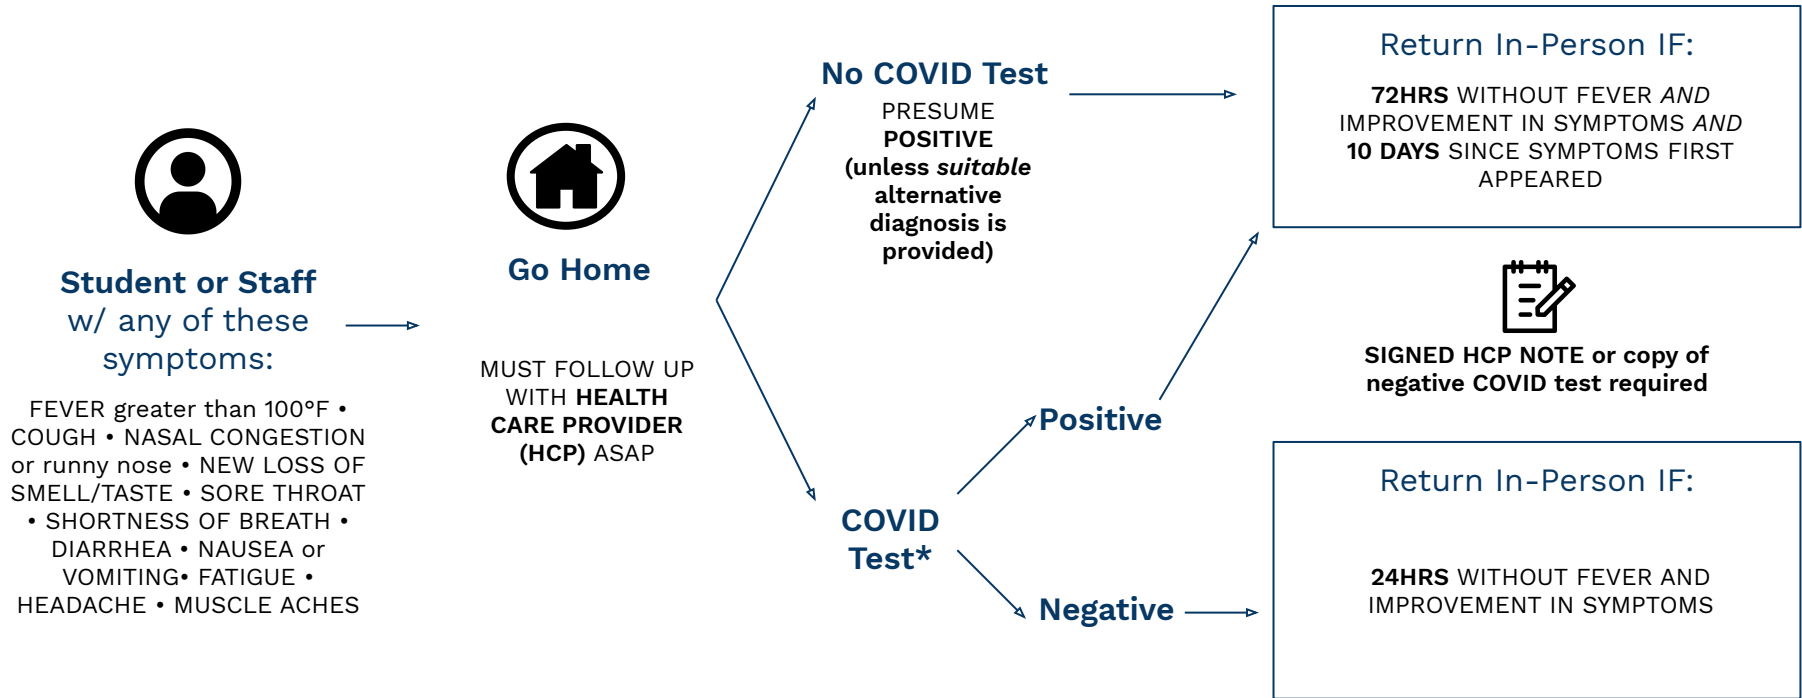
Student or Staff w/ any of these symptoms:

FEVER greater than 100°F • COUGH • NASAL CONGESTION or runny nose • NEW LOSS OF SMELL/TASTE • SORE THROAT • SHORTNESS OF BREATH • DIARRHEA • NAUSEA or VOMITING• FATIGUE • HEADACHE • MUSCLE ACHES

Go Home

MUST FOLLOW UP WITH HEALTH CARE PROVIDER (HCP) ASAP

No COVID Test

PRESUME POSITIVE (unless suitable alternative diagnosis is provided)

COVID Test*

Positive

Negative

Return In-Person IF:

72HRS WITHOUT FEVER AND IMPROVEMENT IN SYMPTOMS AND 10 DAYS SINCE SYMPTOMS FIRST APPEARED

SIGNED HCP NOTE or copy of negative COVID test required

Return In-Person IF:

24HRS WITHOUT FEVER AND IMPROVEMENT IN SYMPTOMS